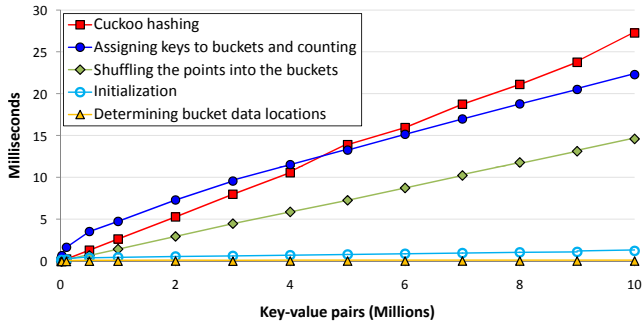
Cuckoo hashing
Assigning keys to buckets and counting
Shuffling the points into the buckets
Initialization
Determining bucket data locations

Milliseconds

30
25
20
15
10
5
0

0
2
4
6
8
10

Key-value pairs (Millions)